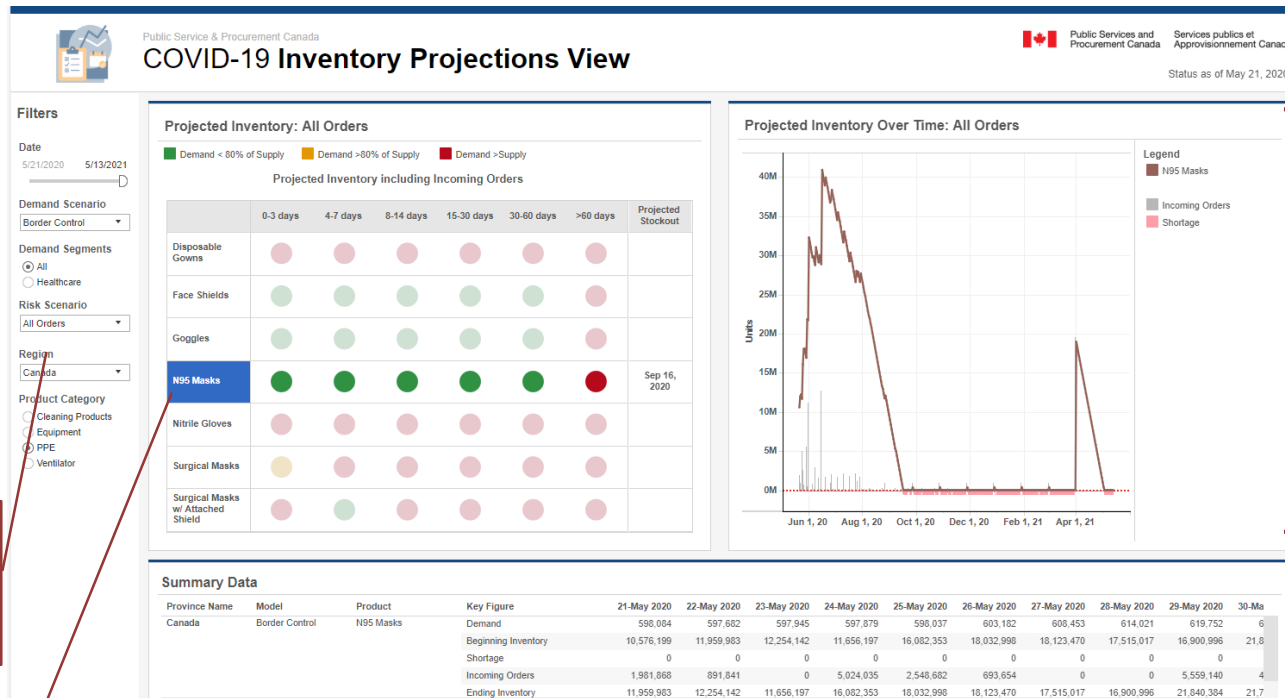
Public Service & Procurement Canada
COVID-19 Inventory Projections View

Public Services and Procurement Canada
Services publics et Approvisionnement Canad

Status as of May 21, 2020

Filters

Date
5/21/2020 5/13/2021

Demand Scenario
Border Control

Demand Segments
All
Healthcare

Risk Scenario
All Orders

Region
Canada

Product Category
Cleaning Products
Equipment
PPE
Ventilator

Projected Inventory: All Orders

Demand < 80% of Supply Demand >80% of Supply Demand >Supply

Projected Inventory including Incoming Orders

| | 0-3 days | 4-7 days | 8-14 days | 15-30 days | 30-60 days | >60 days | Projected Stockout |
|---|---|---|---|---|---|---|---|
| Disposable Gowns | | | | | | | |
| Face Shields | | | | | | | |
| Goggles | | | | | | | |
| N95 Masks | | | | | | | Sep 16, 2020 |
| Nitrile Gloves | | | | | | | |
| Surgical Masks | | | | | | | |
| Surgical Masks w/ Attached Shield | | | | | | | |

Projected Inventory Over Time: All Orders

Legend
N95 Masks
Incoming Orders
Shortage

Units
40M
35M
30M
25M
20M
15M
10M
5M
0M
Jun 1, 20 Aug 1, 20 Oct 1, 20 Dec 1, 20 Feb 1, 21 Apr 1, 21

Summary Data

| Province Name | Model | Product | Key Figure | 21-May 2020 | 22-May 2020 | 23-May 2020 | 24-May 2020 | 25-May 2020 | 26-May 2020 | 27-May 2020 | 28-May 2020 | 29-May 2020 | 30-Ma |
|---|---|---|---|---|---|---|---|---|---|---|---|---|---|
| Canada | Border Control | N95 Masks | Demand | 598,084 | 597,682 | 597,945 | 597,879 | 598,037 | 603,182 | 608,453 | 614,021 | 619,752 | 6 |
| | | | Beginning Inventory | 10,576,199 | 11,959,983 | 12,254,142 | 11,656,197 | 16,082,353 | 18,032,998 | 18,123,470 | 17,515,017 | 16,900,996 | 21,8 |
| | | | Shortage | 0 | 0 | 0 | 0 | 0 | 0 | 0 | 0 | 0 | |
| | | | Incoming Orders | 1,981,868 | 891,841 | 0 | 5,024,035 | 2,548,682 | 693,654 | 0 | 0 | 5,559,140 | 4 |
| | | | Ending Inventory | 11,959,983 | 12,254,142 | 11,656,197 | 16,082,353 | 18,032,998 | 18,123,470 | 17,515,017 | 16,900,996 | 21,840,384 | 21,7 |